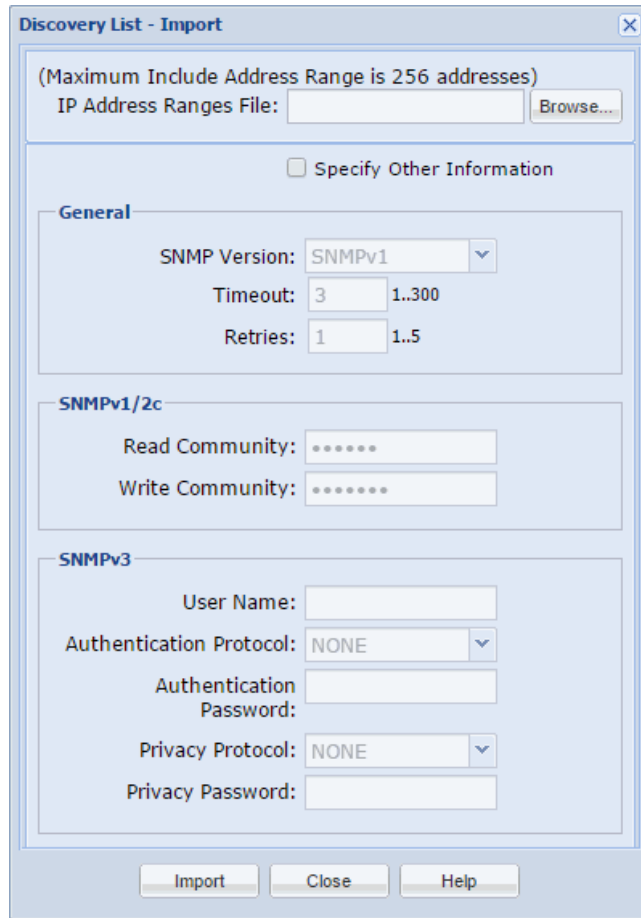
Discovery List - Import

(Maximum Include Address Range is 256 addresses)
IP Address Ranges File: Browse...

Specify Other Information

General

SNMP Version: SNMPv1
Timeout: 3 1..300
Retries: 1 1..5

SNMPv1/2c

Read Community: ••••••
Write Community: •••••••

SNMPv3

User Name:
Authentication Protocol: NONE
Authentication Password:
Privacy Protocol: NONE
Privacy Password:

Import Close Help